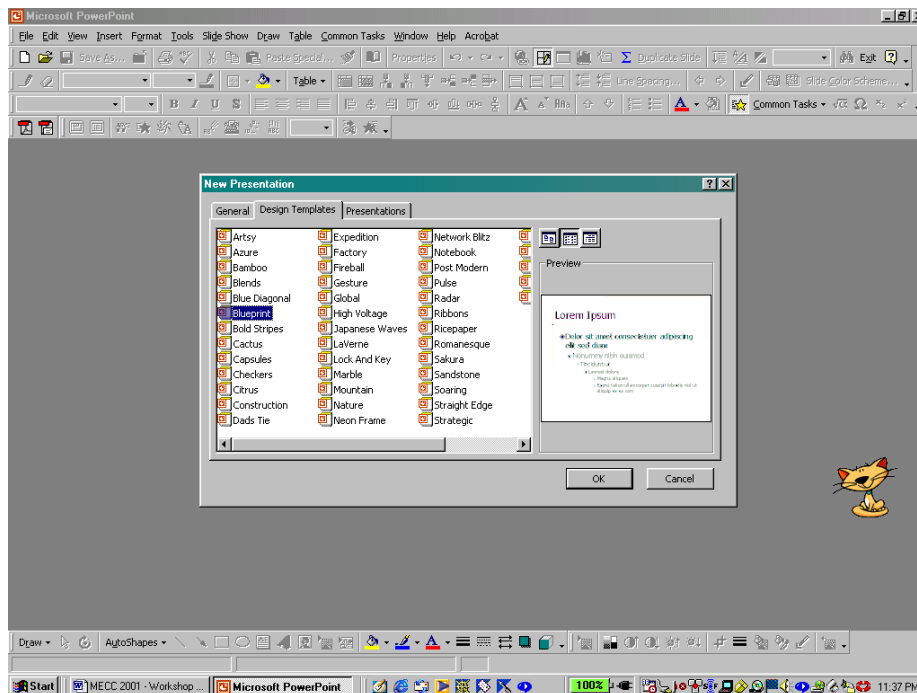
Microsoft PowerPoint

File Edit View Insert Format Tools Slide Show Draw Table Common Tasks Window Help Acrobat

Save As... Paste Special... Properties Duplicate Slide Exit

Table Line Spacing... Slide Color Scheme...

Common Tasks

New Presentation

General | Design Templates | Presentations

Artsy
Azure
Bamboo
Blends
Blue Diagonal
Blueprint
Bold Stripes
Cactus
Capsules
Checkers
Citrus
Construction
Dads Tie

Expedition
Factory
Fireball
Gesture
Global
High Voltage
Japanese Waves
LaVerne
Lock And Key
Marble
Mountain
Nature
Neon Frame

Network Blitz
Notebook
Post Modern
Pulse
Radar
Ribbons
Ricepaper
Romanesque
Sakura
Sandstone
Soaring
Straight Edge
Strategic

Preview

Lorem Ipsum

Dolor sit amet consectetuer adipiscing elit sed diam

Nonummy nibh euismod

Tincidunt ut

Laoreet dolore

Magna aliquam

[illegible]

OK

Cancel

Draw AutoShapes

Start MECC 2001 - Workshop ... Microsoft PowerPoint 100% 11:37 PM